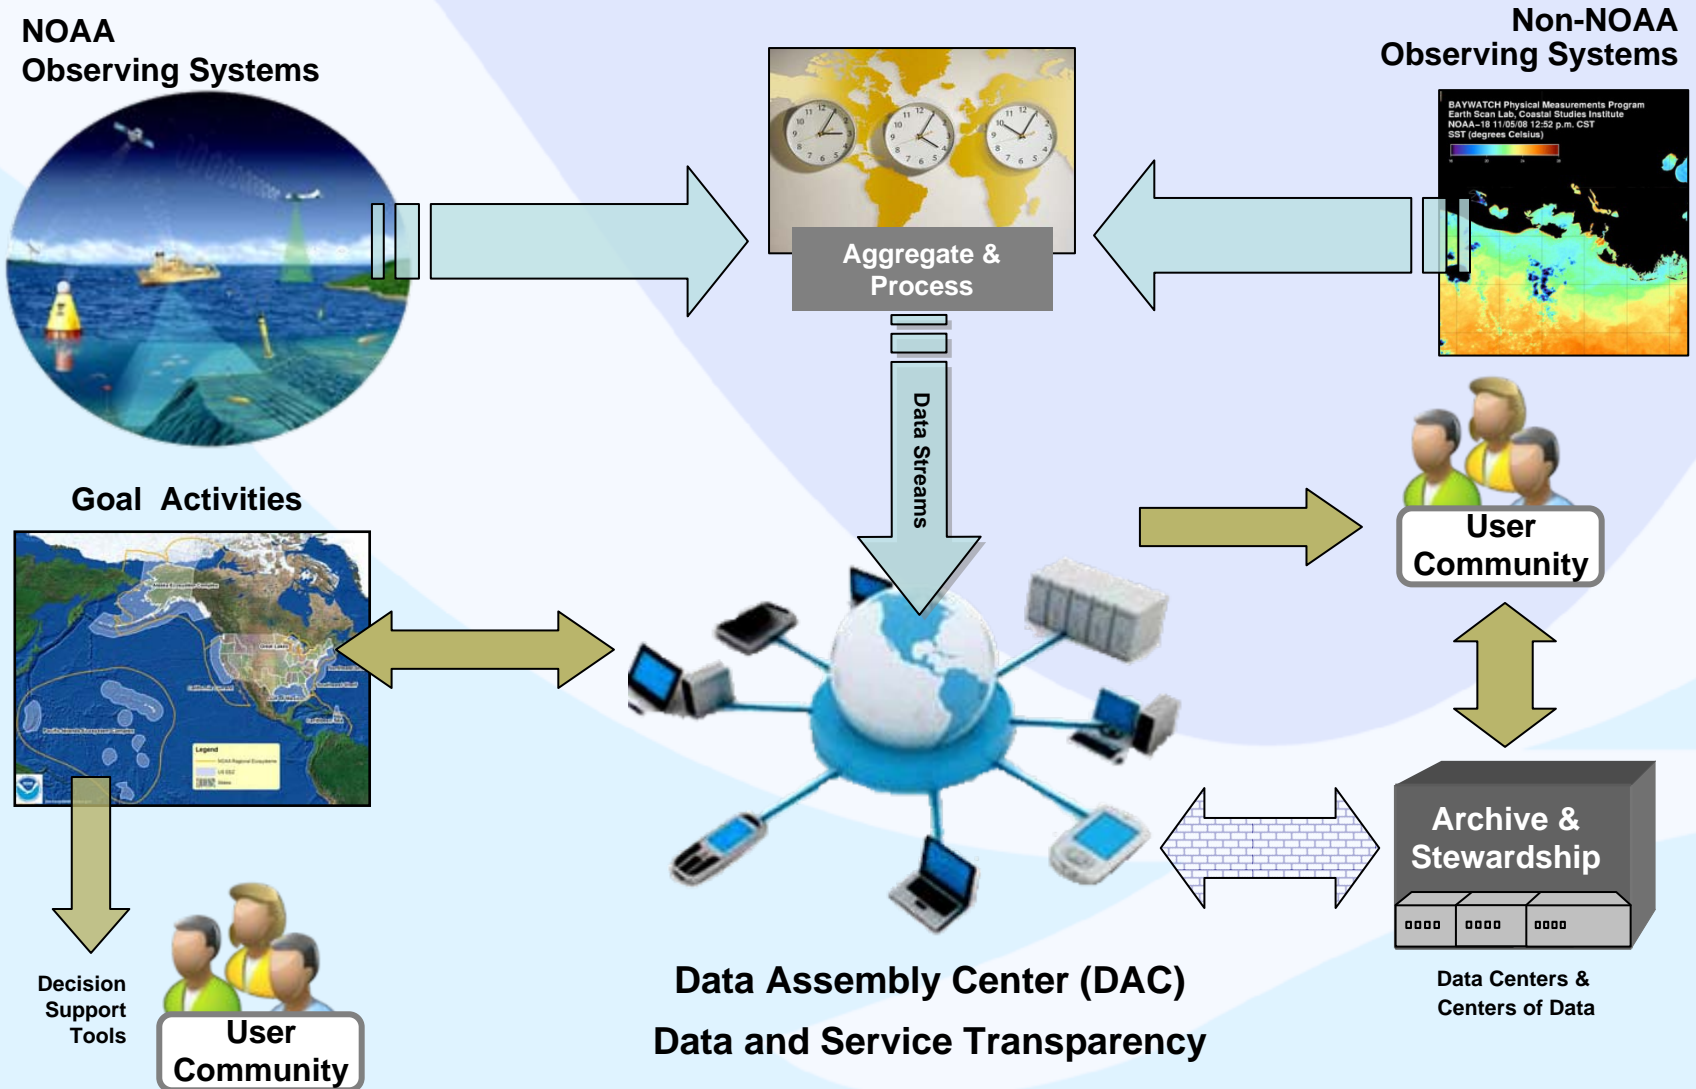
NOAA
Observing Systems

Non-NOAA
Observing Systems

BAYWATCH Physical Measurements Program
Earth Scan Lab, Coastal Studies Institute
NOAA-18 11/05/08 12:52 p.m. CST
SST (degrees Celsius)

Aggregate & Process

Data Streams

Goal Activities

Legend

User Community

Archive & Stewardship

Data Centers & Centers of Data

Decision Support Tools

User Community

Data Assembly Center (DAC)

Data and Service Transparency